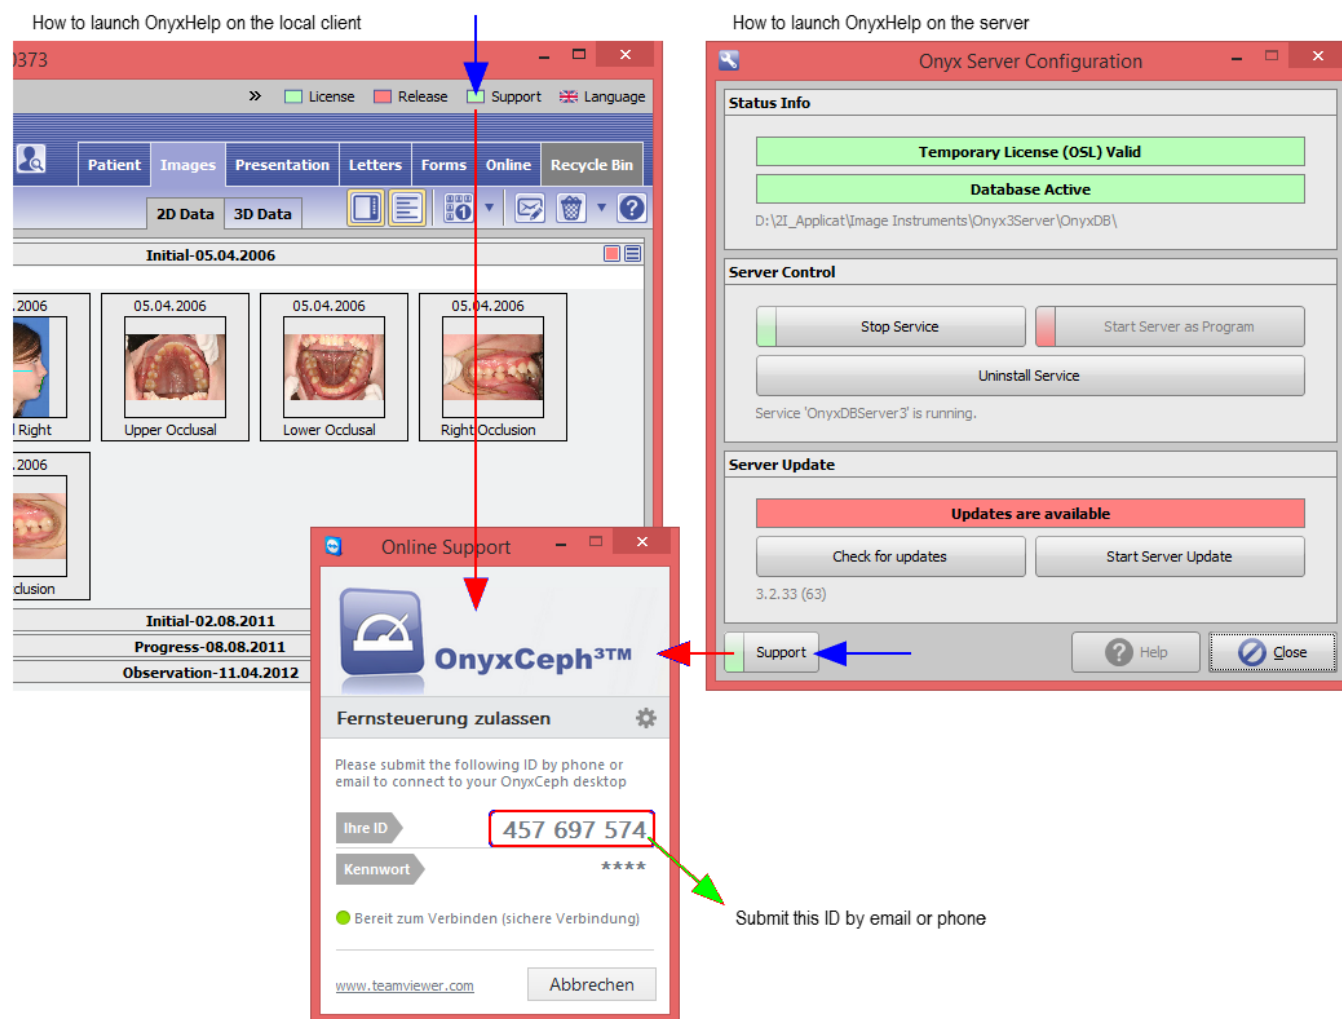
How to launch OnyxHelp on the local client

How to launch OnyxHelp on the server

)373

» License Release Support Language

Patient Images Presentation Letters Forms Online Recycle Bin

2D Data 3D Data

Initial-05.04.2006

.2006 05.04.2006 05.04.2006 05.04.2006

l Right Upper Occlusal Lower Occlusal Right Occlusion

.2006

clusion

Initial-02.08.2011

Progress-08.08.2011

Observation-11.04.2012

Onyx Server Configuration

Status Info

Temporary License (OSL) Valid

Database Active

D:\2I_Applicat\Image Instruments\Onyx3Server\OnyxDB\

Server Control

Stop Service

Start Server as Program

Uninstall Service

Service 'OnyxDBServer3' is running.

Server Update

Updates are available

Check for updates

Start Server Update

3.2.33 (63)

Support

Help

Close

Online Support

OnyxCeph³™

Fernsteuerung zulassen

Please submit the following ID by phone or email to connect to your OnyxCeph desktop

Ihre ID 457 697 574

Kennwort ****

Bereit zum Verbinden (sichere Verbindung)

www.teamviewer.com

Abbrechen

Submit this ID by email or phone